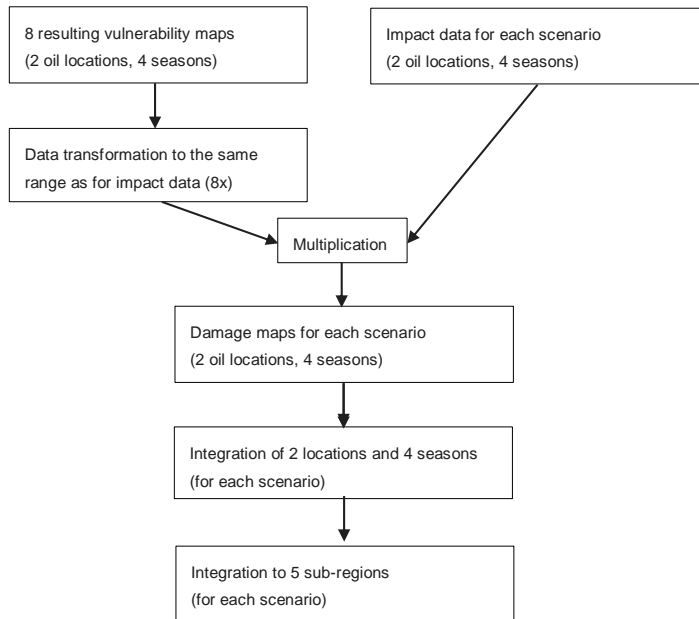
8 resulting vulnerability maps
(2 oil locations, 4 seasons)

Impact data for each scenario
(2 oil locations, 4 seasons)

Data transformation to the same range as for impact data (8x)

Multiplication

Damage maps for each scenario
(2 oil locations, 4 seasons)

Integration of 2 locations and 4 seasons
(for each scenario)

Integration to 5 sub-regions
(for each scenario)